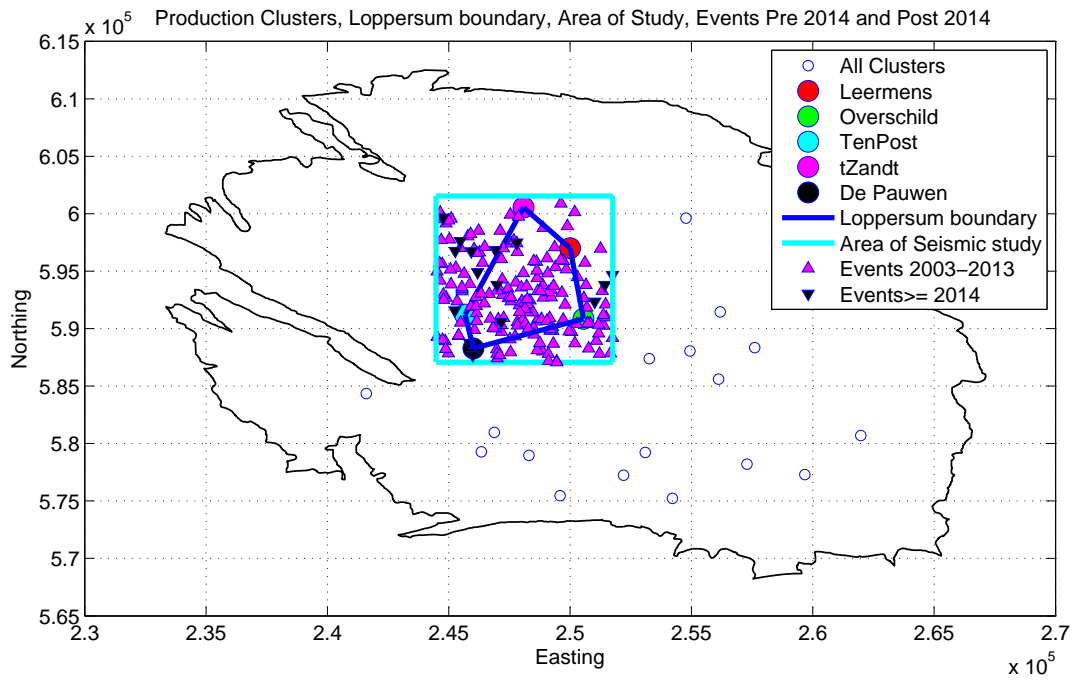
$x 10^5$ Production Clusters, Loppersum boundary, Area of Study, Events Pre 2014 and Post 2014

All Clusters
Leermens
Overschild
TenPost
tZandt
De Pauwen
Loppersum boundary
Area of Seismic study
Events 2003–2013
Events>= 2014

Northing
6.15
6.1
6.05
6
5.95
5.9
5.85
5.8
5.75
5.7
5.65

2.3 2.35 2.4 2.45 2.5 2.55 2.6 2.65 2.7
Easting
$x 10^5$